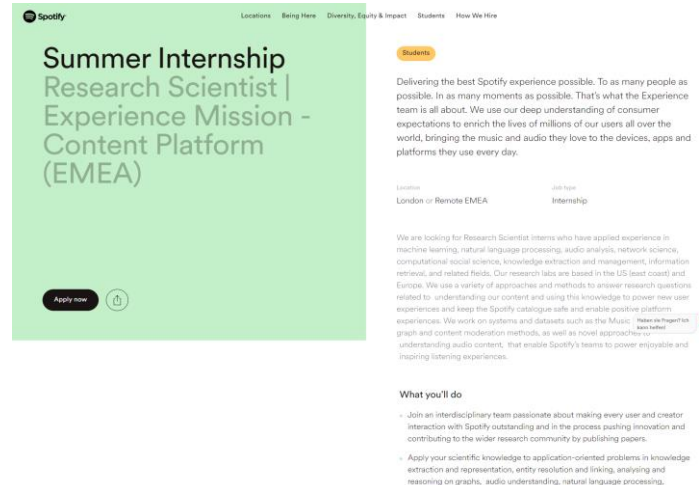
Spotify

Locations Being Here Diversity, Equity & Impact Students How We Hire

Summer Internship Research Scientist | Experience Mission - Content Platform (EMEA)

Apply now

Students

Delivering the best Spotify experience possible. To as many people as possible. In as many moments as possible. That's what the Experience team is all about. We use our deep understanding of consumer expectations to enrich the lives of millions of our users all over the world, bringing the music and audio they love to the devices, apps and platforms they use every day.

Location
London or Remote EMEA

Job type
Internship

We are looking for Research Scientist interns who have applied experience in machine learning, natural language processing, audio analysis, network science, computational social science, knowledge extraction and management, information retrieval, and related fields. Our research labs are based in the US (east coast) and Europe. We use a variety of approaches and methods to answer research questions related to understanding our content and using this knowledge to power new user experiences and keep the Spotify catalogue safe and enable positive platform experiences. We work on systems and datasets such as the Music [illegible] graph and content moderation methods, as well as novel approaches to understanding audio content, that enable Spotify's teams to power enjoyable and inspiring listening experiences.

Haben sie Fragen? Ich kann helfen!

What you'll do

Join an interdisciplinary team passionate about making every user and creator interaction with Spotify outstanding and in the process pushing innovation and contributing to the wider research community by publishing papers.

Apply your scientific knowledge to application-oriented problems in knowledge extraction and representation, entity resolution and linking, analysing and reasoning on graphs, audio understanding, natural language processing,